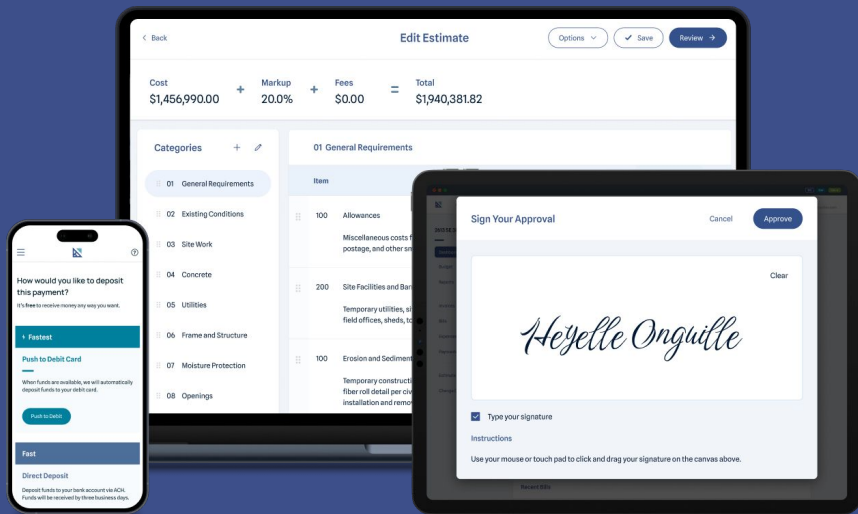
< Back

Edit Estimate

Options

Save

Review →

Cost
$1,456,990.00

+

Markup
20.0%

+

Fees
$0.00

=

Total
$1,940,381.82

Categories

01 General Requirements

02 Existing Conditions

03 Site Work

04 Concrete

05 Utilities

06 Frame and Structure

07 Moisture Protection

08 Openings

01 General Requirements

Item

100 Allowances

Miscellaneous costs f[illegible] postage, and other sm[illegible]

200 Site Facilities and Bar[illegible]

Temporary utilities, si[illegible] field offices, sheds, to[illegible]

100 Erosion and Sediment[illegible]

Temporary constructi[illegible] fiber roll detail per civ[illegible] installation and remov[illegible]

How would you like to deposit this payment?

It's free to receive money any way you want.

Fastest

Push to Debit Card

When funds are available, we will automatically deposit funds to your debit card.

Push to Debit

Fast

Direct Deposit

Deposit funds to your bank account via ACH. Funds will be received by three business days.

Sign Your Approval

Cancel

Approve

Clear

Heyelle Onguille

Type your signature

Instructions

Use your mouse or touch pad to click and drag your signature on the canvas above.

Recent Bills